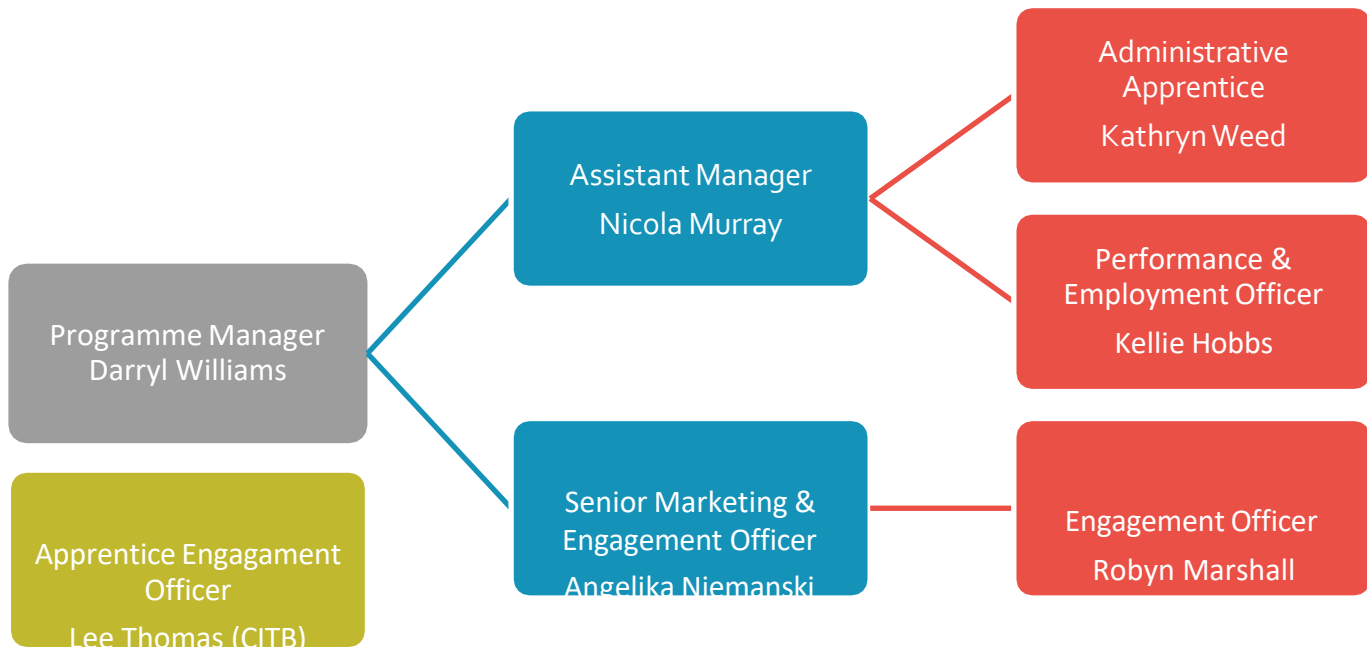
Programme Manager
Darryl Williams

Apprentice Engagament Officer
Lee Thomas (CITB)

Assistant Manager
Nicola Murray

Senior Marketing & Engagement Officer
Angelika Niemanski

Administrative Apprentice
Kathryn Weed

Performance & Employment Officer
Kellie Hobbs

Engagement Officer
Robyn Marshall